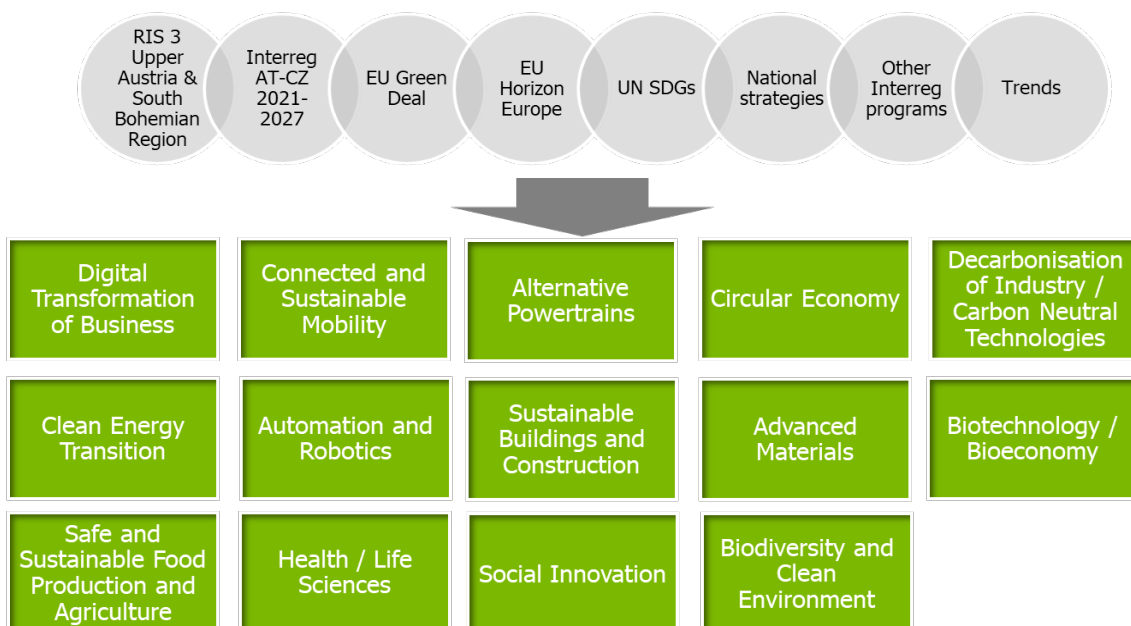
RIS 3 Upper Austria & South Bohemian Region

Interreg AT-CZ 2021-2027

EU Green Deal

EU Horizon Europe

UN SDGs

National strategies

Other Interreg programs

Trends

Digital Transformation of Business

Connected and Sustainable Mobility

Alternative Powertrains

Circular Economy

Decarbonisation of Industry / Carbon Neutral Technologies

Clean Energy Transition

Automation and Robotics

Sustainable Buildings and Construction

Advanced Materials

Biotechnology / Bioeconomy

Safe and Sustainable Food Production and Agriculture

Health / Life Sciences

Social Innovation

Biodiversity and Clean Environment